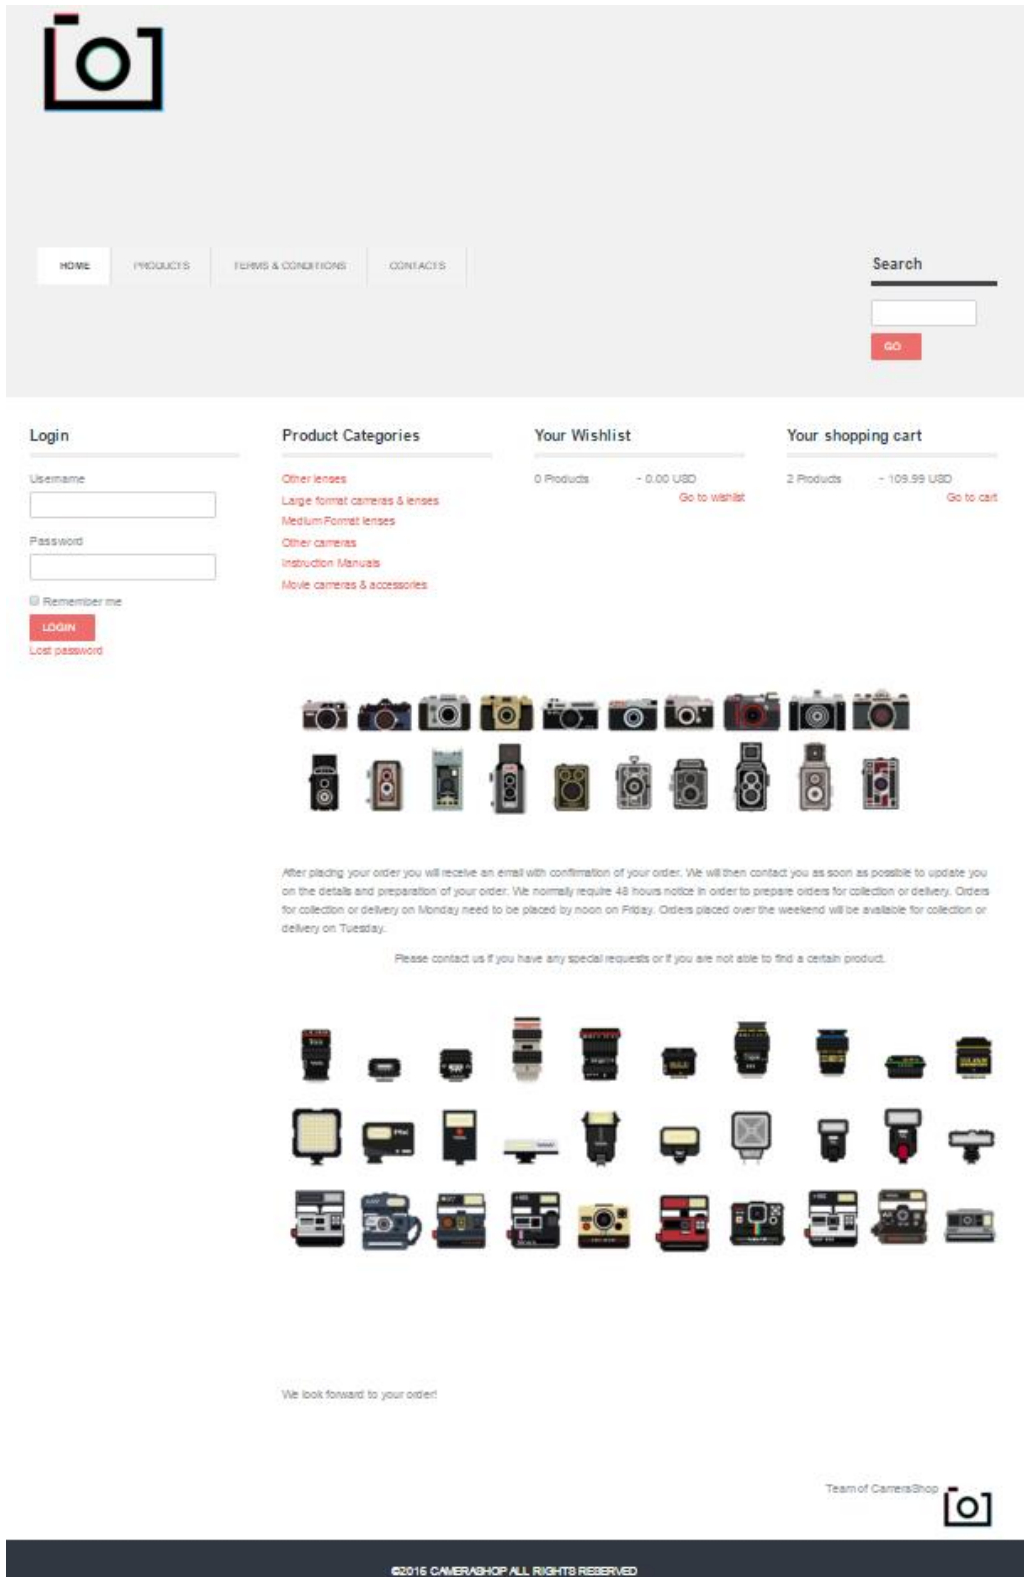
HOME PRODUCTS TERMS & CONDITIONS CONTACTS

Search

GO

Login

Username

Password

Remember me

LOGIN

Lost password

Product Categories

Other lenses
Large format cameras & lenses
Medium Format lenses
Other cameras
Instruction Manuals
Movie cameras & accessories

Your Wishlist

0 Products - 0.00 USD

Go to wishlist

Your shopping cart

2 Products - 109.99 USD

Go to cart

After placing your order you will receive an email with confirmation of your order. We will then contact you as soon as possible to update you on the details and preparation of your order. We normally require 48 hours notice in order to prepare orders for collection or delivery. Orders for collection or delivery on Monday need to be placed by noon on Friday. Orders placed over the weekend will be available for collection or delivery on Tuesday.

Please contact us if you have any special requests or if you are not able to find a certain product.

We look forward to your order!

Team of CameraShop

©2016 CAMERASHOP ALL RIGHTS RESERVED